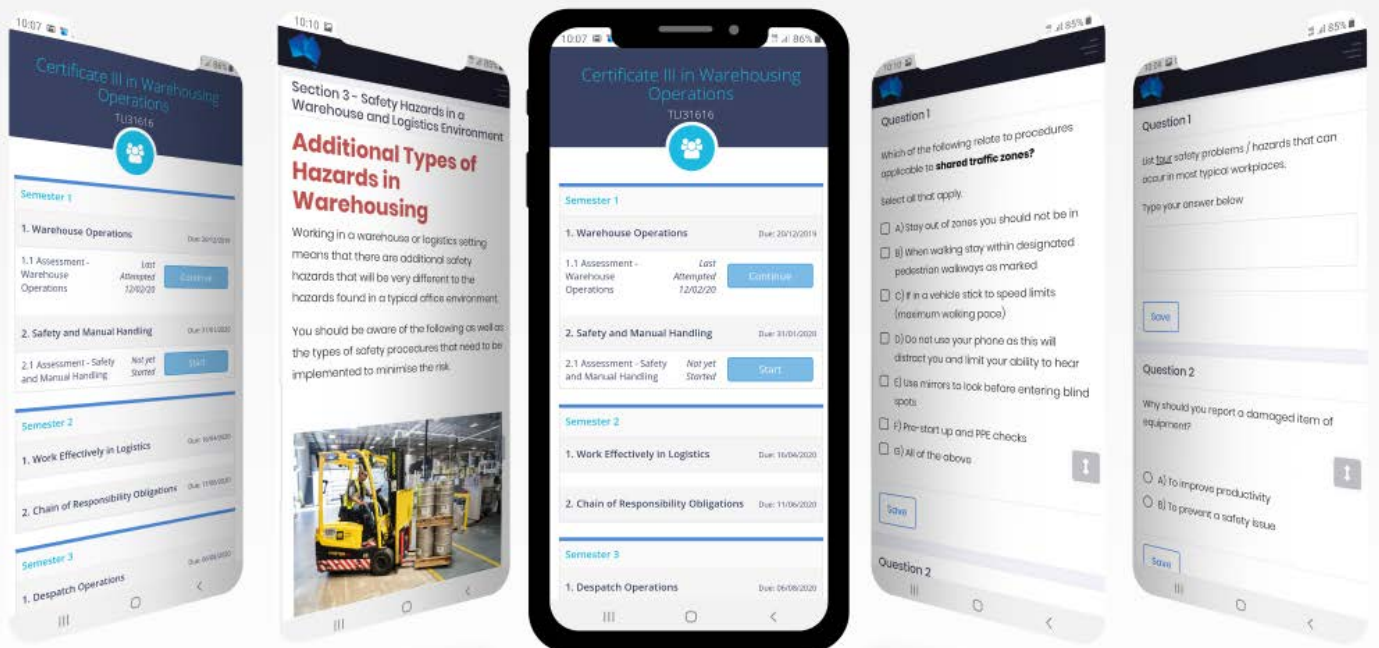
10:07

Certificate III in Warehousing Operations
TLI31616

Semester 1

1. Warehouse Operations
Due: 20/12/2019

1.1 Assessment - Warehouse Operations
Last Attempted 12/02/20
Continue

2. Safety and Manual Handling
Due: 31/01/2020

2.1 Assessment - Safety and Manual Handling
Not yet Started
Start

Semester 2

1. Work Effectively in Logistics
Due: 16/04/2020

2. Chain of Responsibility Obligations
Due: 11/06/2020

Semester 3

1. Despatch Operations
Due: 06/08/2020

10:10

Section 3 - Safety Hazards in a Warehouse and Logistics Environment

Additional Types of Hazards in Warehousing

Working in a warehouse or logistics setting means that there are additional safety hazards that will be very different to the hazards found in a typical office environment.

You should be aware of the following as well as the types of safety procedures that need to be implemented to minimise the risk.

10:07 86%

Certificate III in Warehousing Operations
TLI31616

Semester 1

1. Warehouse Operations
Due: 20/12/2019

1.1 Assessment - Warehouse Operations
Last Attempted 12/02/20
Continue

2. Safety and Manual Handling
Due: 31/01/2020

2.1 Assessment - Safety and Manual Handling
Not yet Started
Start

Semester 2

1. Work Effectively in Logistics
Due: 16/04/2020

2. Chain of Responsibility Obligations
Due: 11/06/2020

Semester 3

1. Despatch Operations
Due: 06/08/2020

85%
10:10

Question 1

Which of the following relate to procedures applicable to **shared traffic zones?**

Select all that apply.

A) Stay out of zones you should not be in
B) When walking stay within designated pedestrian walkways as marked
C) If in a vehicle stick to speed limits (maximum walking pace)
D) Do not use your phone as this will distract you and limit your ability to hear
E) Use mirrors to look before entering blind spots
F) Pre-start up and PPE checks
G) All of the above

Save

Question 2

85%
10:10

Question 1

List four safety problems / hazards that can occur in most typical workplaces.

Type your answer below

Save

Question 2

Why should you report a damaged item of equipment?

A) To improve productivity
B) To prevent a safety issue

Save